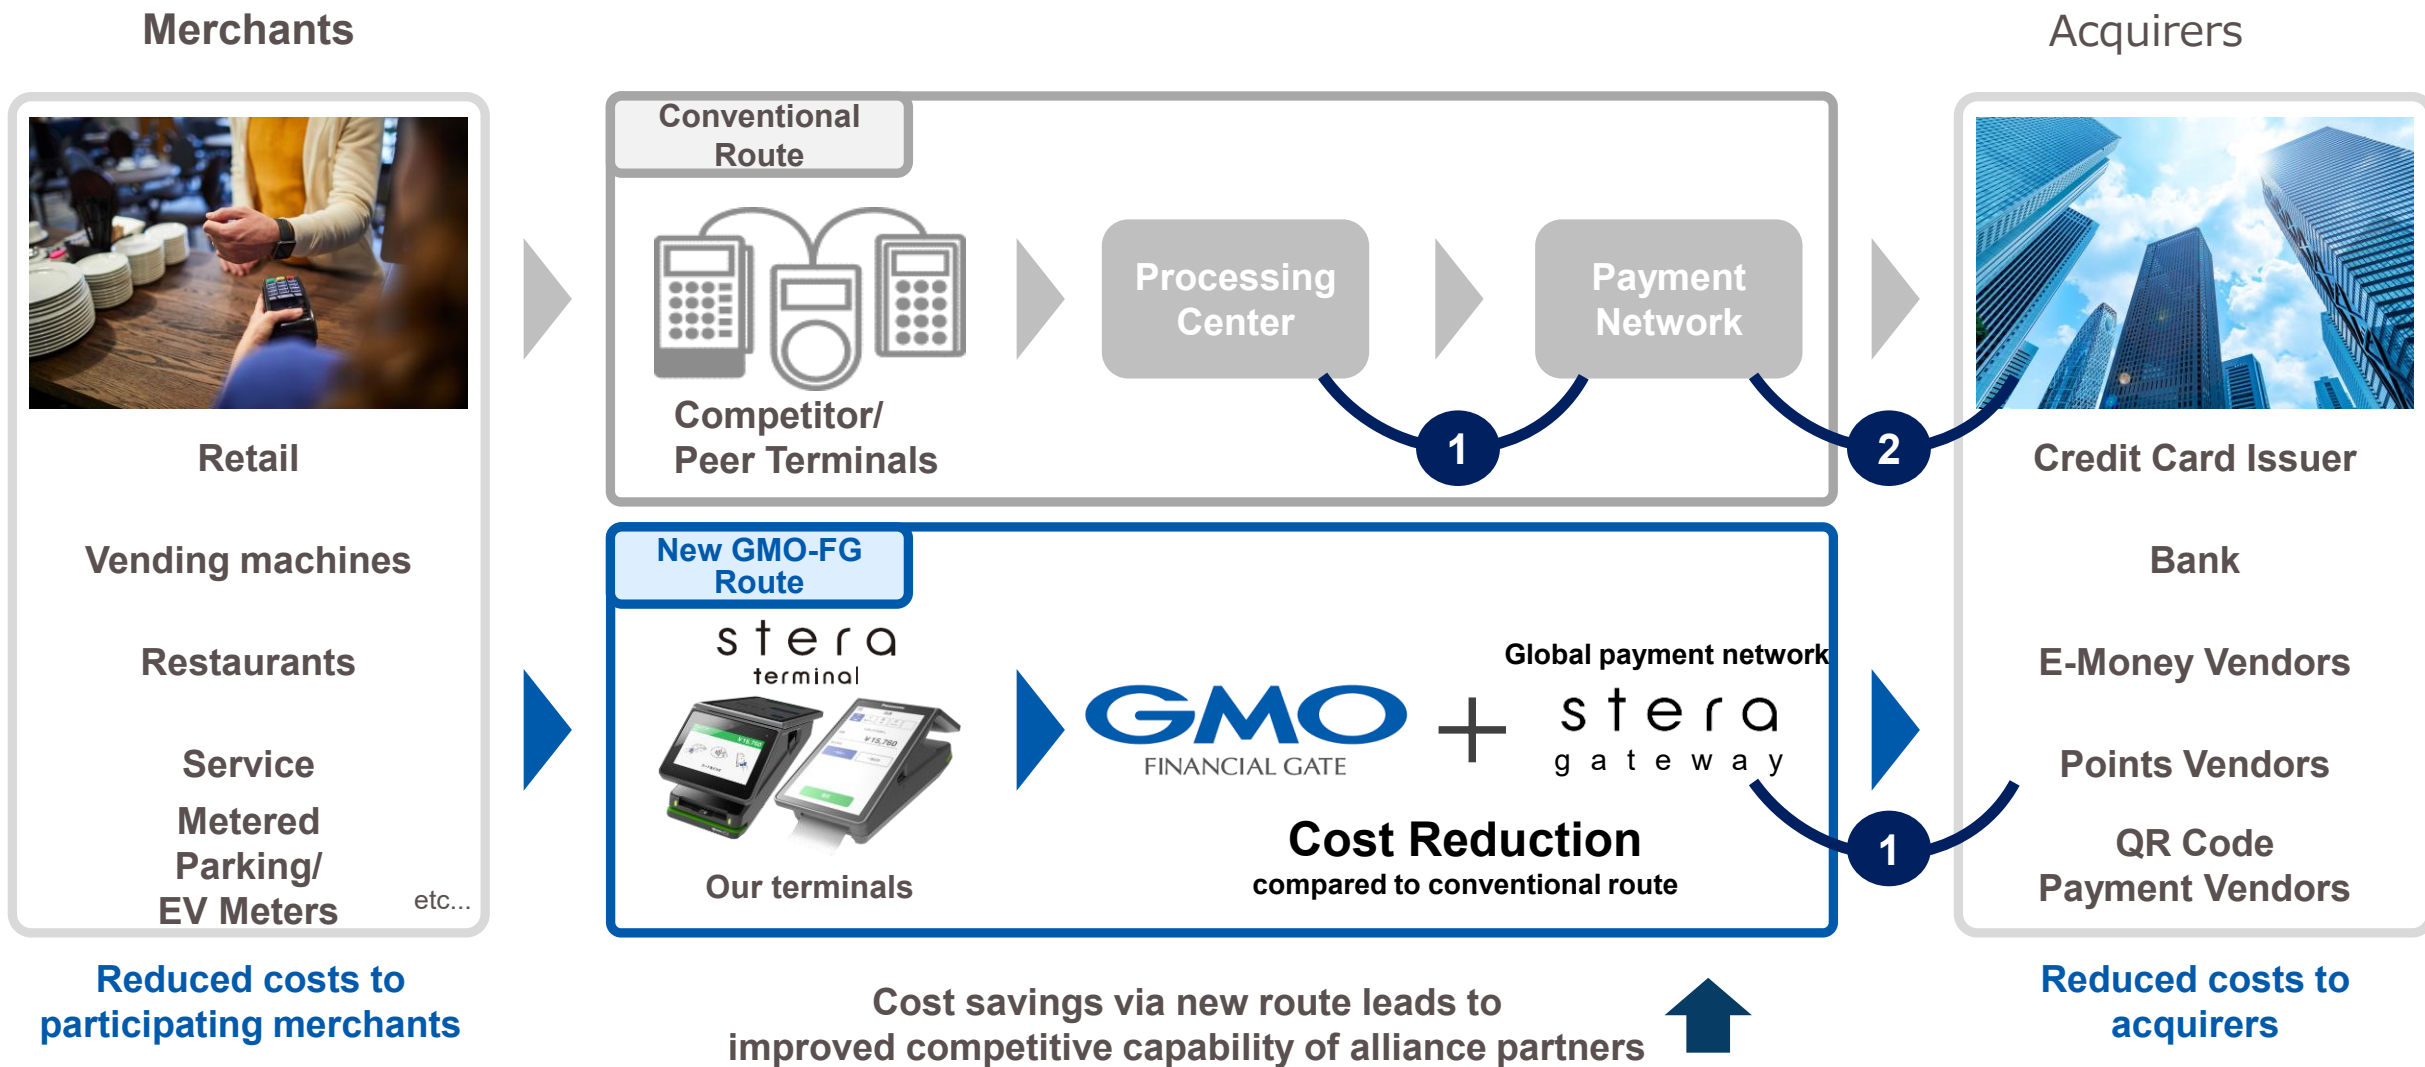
Merchants

Acquirers

Retail

Vending machines

Restaurants

Service

Metered Parking/ EV Meters

etc...

Reduced costs to participating merchants

Conventional Route

Competitor/ Peer Terminals

Processing Center

Payment Network

1

2

New GMO-FG Route

stera terminal

Our terminals

GMO FINANCIAL GATE

+

Global payment network

stera gateway

Cost Reduction
compared to conventional route

1

Credit Card Issuer

Bank

E-Money Vendors

Points Vendors

QR Code Payment Vendors

Reduced costs to acquirers

Cost savings via new route leads to improved competitive capability of alliance partners